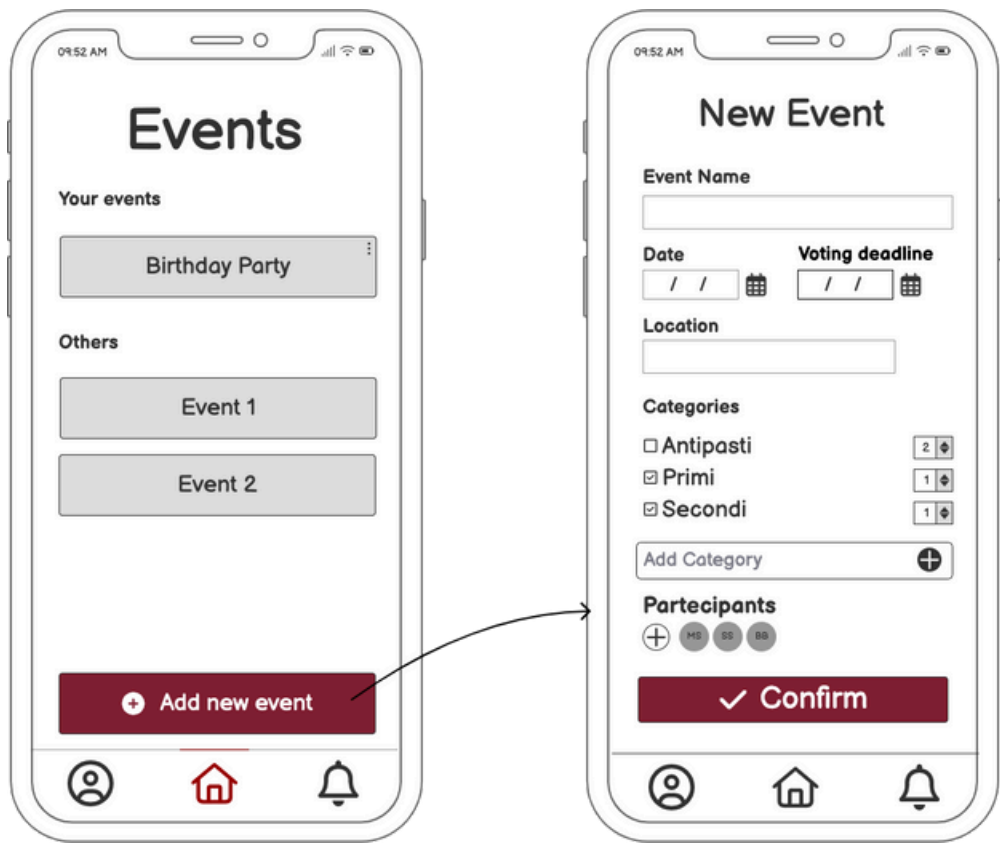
09:52 AM

Events

Your events

Birthday Party

Others

Event 1

Event 2

Add new event

09:52 AM

New Event

Event Name

Date

/ /

Voting deadline

/ /

Location

Categories

Antipasti 2

Primi 1

Secondi 1

Add Category

Partecipants

MS SS BB

Confirm